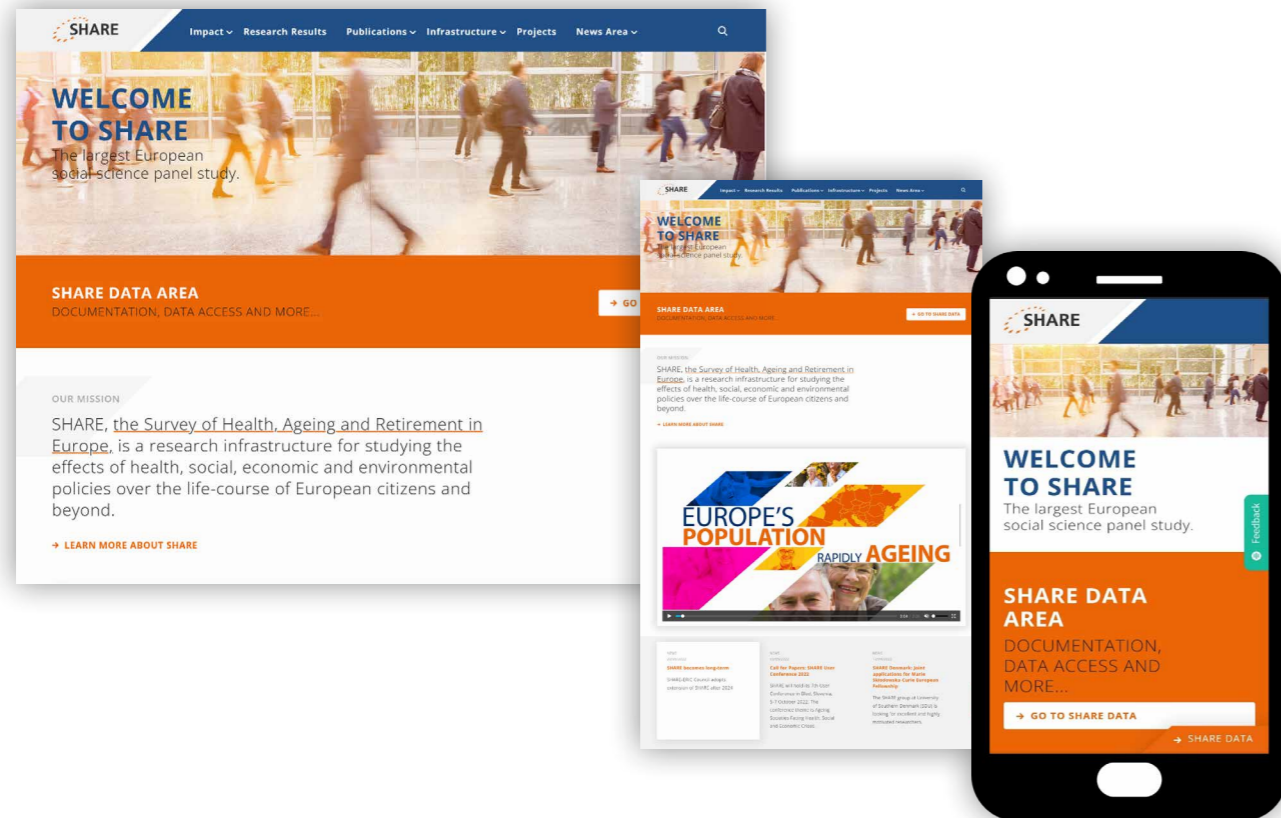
SHARE

Impact Research Results Publications Infrastructure Projects News Area

WELCOME TO SHARE
The largest European social science panel study.

SHARE DATA AREA
DOCUMENTATION, DATA ACCESS AND MORE...

→ GO

OUR MISSION

SHARE, the Survey of Health, Ageing and Retirement in Europe, is a research infrastructure for studying the effects of health, social, economic and environmental policies over the life-course of European citizens and beyond.

→ LEARN MORE ABOUT SHARE

SHARE

Impact Research Results Publications Infrastructure Projects News Area

WELCOME TO SHARE
The largest European social science panel study.

SHARE DATA AREA
DOCUMENTATION, DATA ACCESS AND MORE

→ GO TO SHARE DATA

OUR MISSION

SHARE, the Survey of Health, Ageing and Retirement in Europe, is a research infrastructure for studying the effects of health, social, economic and environmental policies over the life-course of European citizens and beyond.

→ LEARN MORE ABOUT SHARE

EUROPE'S POPULATION RAPIDLY AGEING

SHARE becomes long-term
SHARE-ERIC Council adopts extension of SHARE after 2024

Call for Papers: SHARE User Conference 2022
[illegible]

SHARE Denmark: Joint applications for Marie Skłodowska-Curie European Fellowship
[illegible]

SHARE

WELCOME TO SHARE
The largest European social science panel study.

SHARE DATA AREA
DOCUMENTATION, DATA ACCESS AND MORE...

→ GO TO SHARE DATA

→ SHARE DATA

Feedback